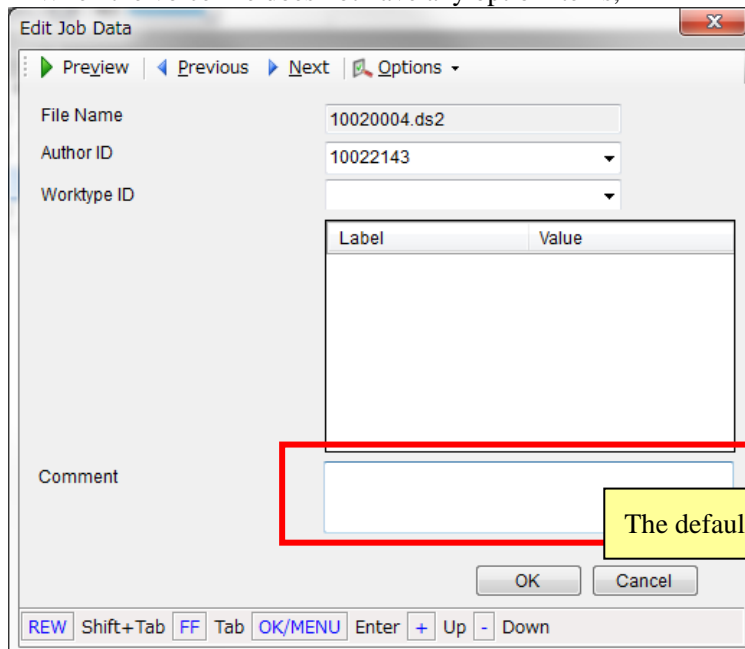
Edit Job Data

Preview | Previous | Next | Options

File Name 10020004.ds2

Author ID 10022143

Worktype ID

| Label | Value |
|---|---|
| | |

Comment

The defaul

OK Cancel

REW Shift+Tab FF Tab OK/MENU Enter + Up - Down